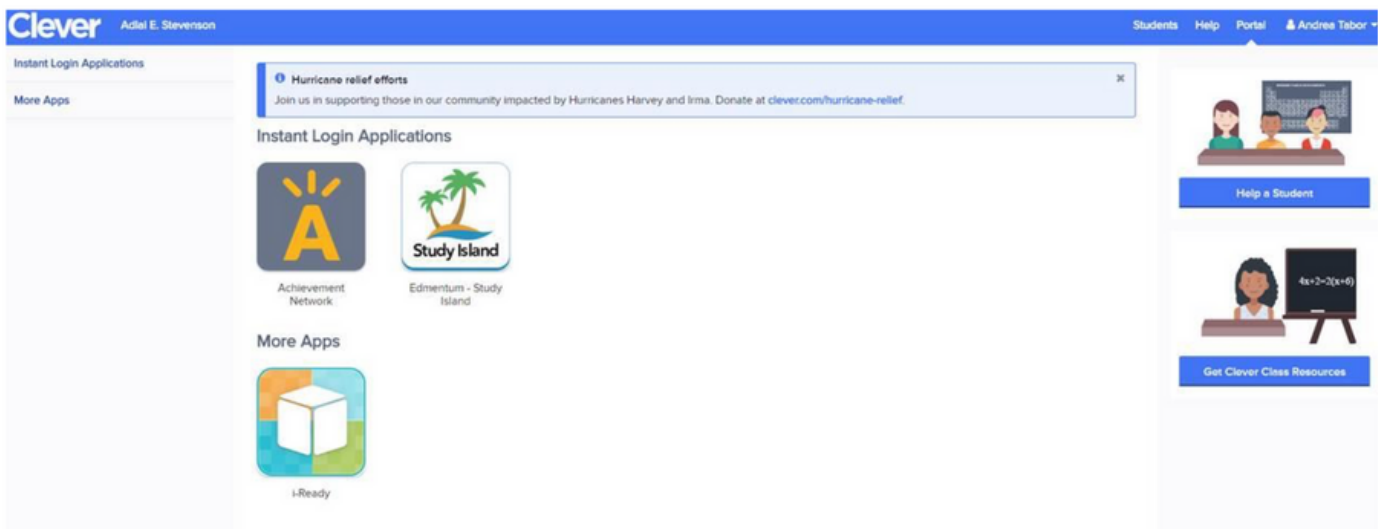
Clever Adlai E. Stevenson

Students Help Portal Andrea Tabor

Instant Login Applications

More Apps

Hurricane relief efforts

Join us in supporting those in our community impacted by Hurricanes Harvey and Irma. Donate at clever.com/hurricane-relief.

×

Instant Login Applications

A

Achievement Network

Study Island

Edmentum - Study Island

More Apps

i-Ready

Help a Student

$4x+2=2(x+6)$

Get Clever Class Resources